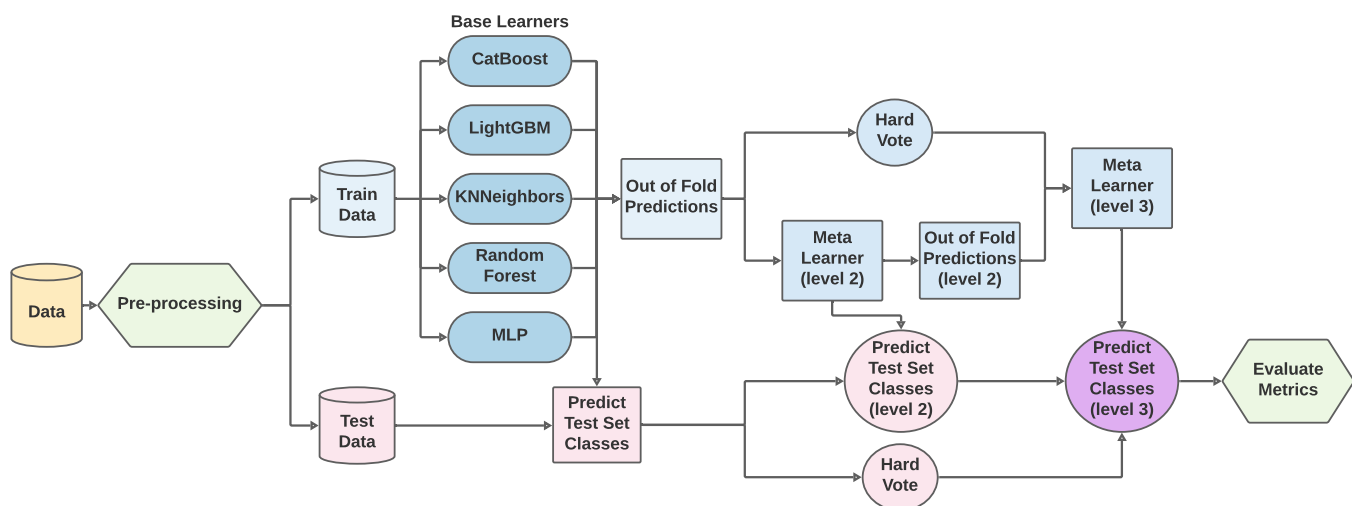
Base Learners

CatBoost

LightGBM

KNNeighbors

Random Forest

MLP

Data

Pre-processing

Train Data

Test Data

Out of Fold Predictions

Hard Vote

Meta Learner (level 2)

Out of Fold Predictions (level 2)

Meta Learner (level 3)

Predict Test Set Classes

Predict Test Set Classes (level 2)

Predict Test Set Classes (level 3)

Evaluate Metrics

Hard Vote